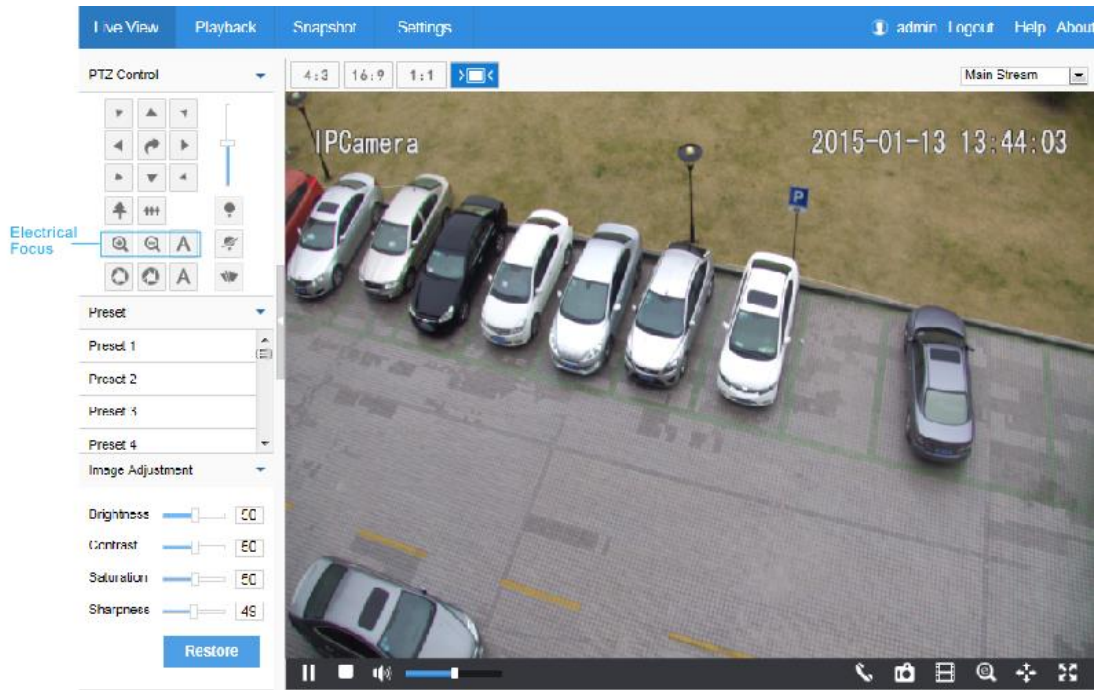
Live View Playback Snapshot Settings admin Logout Help About

PTZ Control

4:3 16:9 1:1

Main Stream

IPCamera 2015-01-13 13:44:03

P

Electrical Focus

A

A

Preset

Preset 1

Preset 2

Preset 3

Preset 4

Image Adjustment

Brightness 50

Contrast 50

Saturation 50

Sharpness 49

Restore